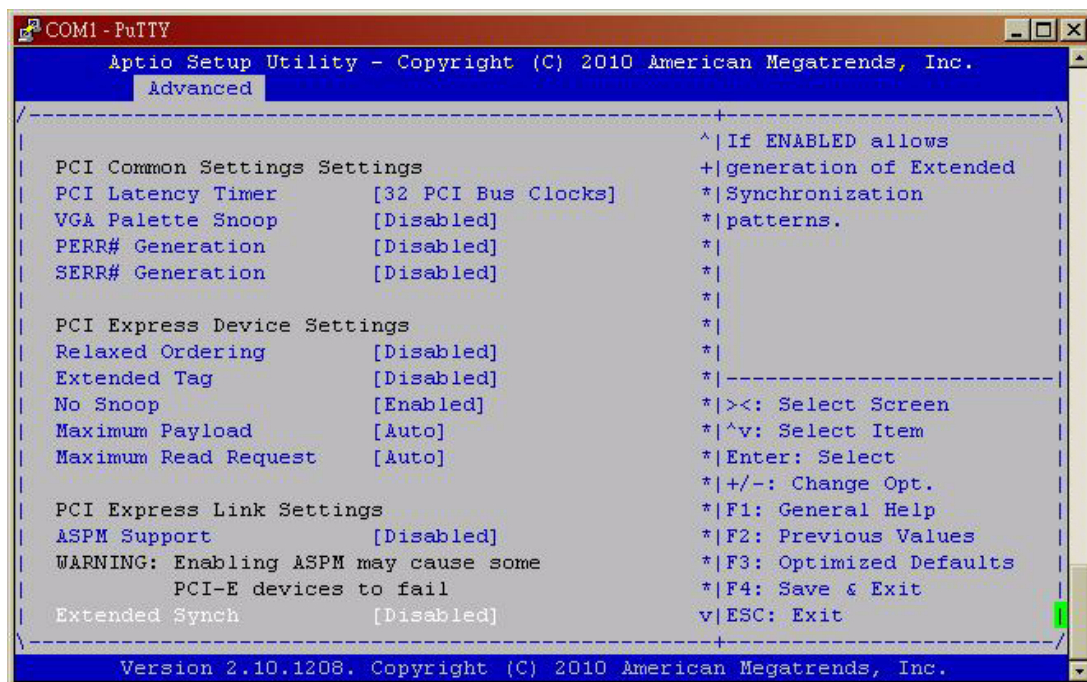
COM1 - PuTTY

Aptio Setup Utility - Copyright (C) 2010 American Megatrends, Inc.
Advanced

PCI Common Settings Settings
PCI Latency Timer [32 PCI Bus Clocks]
VGA Palette Snoop [Disabled]
PERR# Generation [Disabled]
SERR# Generation [Disabled]

PCI Express Device Settings
Relaxed Ordering [Disabled]
Extended Tag [Disabled]
No Snoop [Enabled]
Maximum Payload [Auto]
Maximum Read Request [Auto]

PCI Express Link Settings
ASPM Support [Disabled]
WARNING: Enabling ASPM may cause some
PCI-E devices to fail
Extended Synch [Disabled]

If ENABLED allows generation of Extended Synchronization patterns.

><: Select Screen
^v: Select Item
Enter: Select
+/-: Change Opt.
F1: General Help
F2: Previous Values
F3: Optimized Defaults
F4: Save & Exit
ESC: Exit

Version 2.10.1208. Copyright (C) 2010 American Megatrends, Inc.